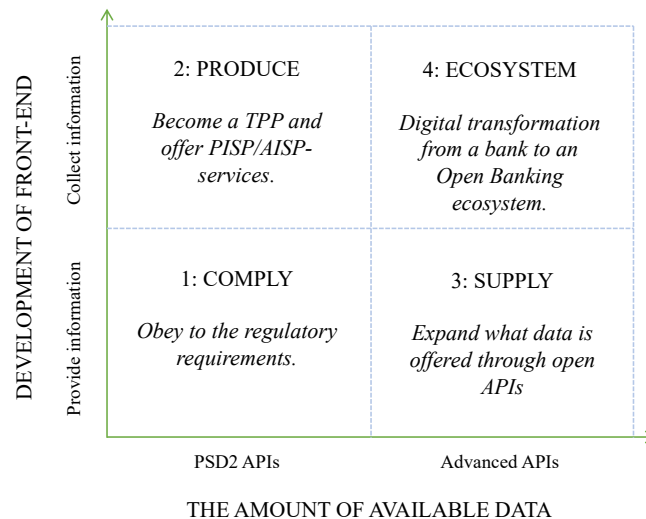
DEVELOPMENT OF FRONT-END

Collect information

Provide information

2: PRODUCE

*Become a TPP and offer PISP/AISP-services.*

4: ECOSYSTEM

*Digital transformation from a bank to an Open Banking ecosystem.*

1: COMPLY

*Obey to the regulatory requirements.*

3: SUPPLY

*Expand what data is offered through open APIs*

PSD2 APIs

Advanced APIs

THE AMOUNT OF AVAILABLE DATA